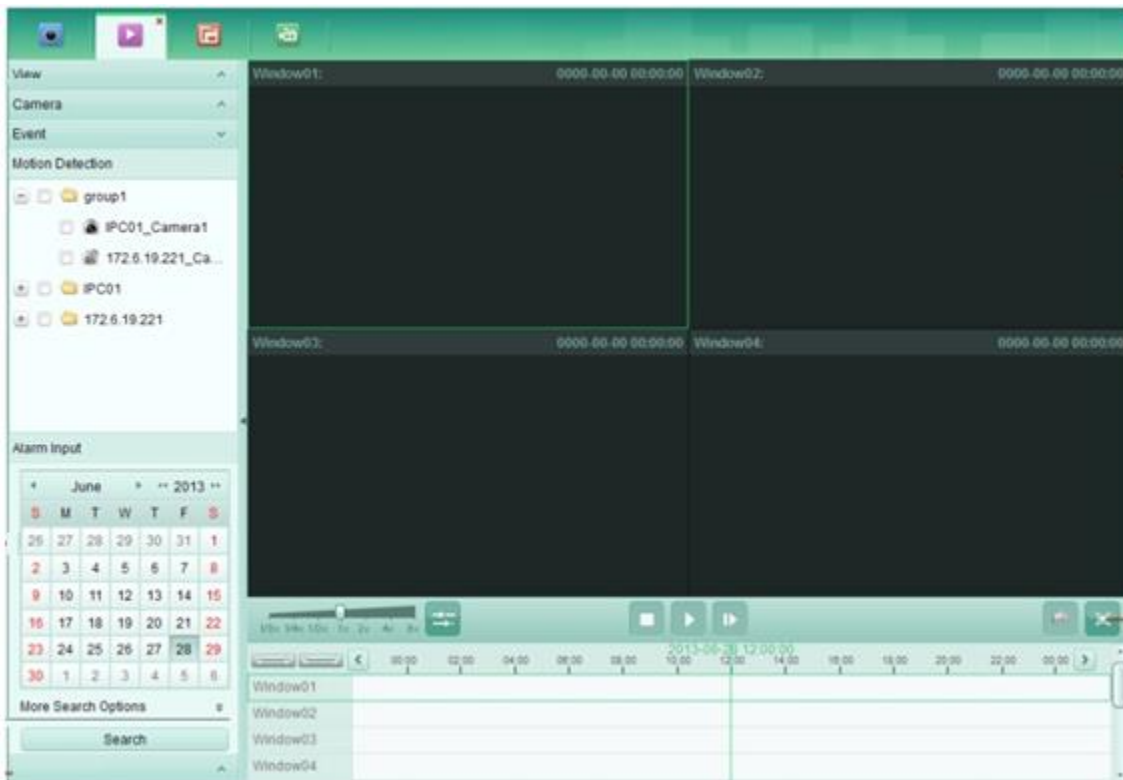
View
Camera
Event
Motion Detection
group1
IPC01_Camera1
172.6.19.221_Ca...
IPC01
172.6.19.221
Alarm Input
June 2013

| S | M | T | W | T | F | S |
|---|---|---|---|---|---|---|
| 26 | 27 | 28 | 29 | 30 | 31 | 1 |
| 2 | 3 | 4 | 5 | 6 | 7 | 8 |
| 9 | 10 | 11 | 12 | 13 | 14 | 15 |
| 16 | 17 | 18 | 19 | 20 | 21 | 22 |
| 23 | 24 | 25 | 26 | 27 | 28 | 29 |
| 30 | 1 | 2 | 3 | 4 | 5 | 6 |

More Search Options
Search

Window01: 0000-00-00 00:00:00
Window02: 0000-00-00 00:00:00
Window03: 0000-00-00 00:00:00
Window04: 0000-00-00 00:00:00

1/8x 1/4x 1/2x 1x 2x 4x 8x
2013-06-28 12:00:00
00:00 02:00 04:00 06:00 08:00 10:00 12:00 14:00 16:00 18:00 20:00 22:00 00:00
Window01
Window02
Window03
Window04